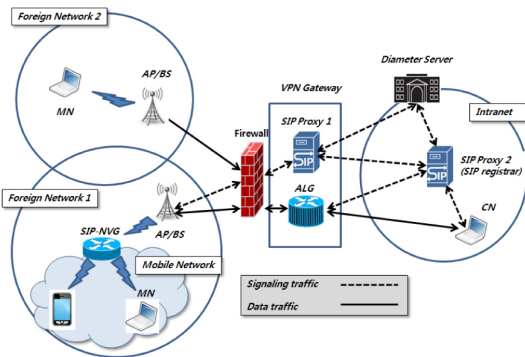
Foreign Network 2

MN

AP/BS

VPN Gateway

Diameter Server

Intranet

Firewall

SIP Proxy 1

SIP

SIP

SIP Proxy 2 (SIP registrar)

ALG

Foreign Network 1

AP/BS

SIP-NVG

Mobile Network

CN

MN

Signaling traffic

Data traffic